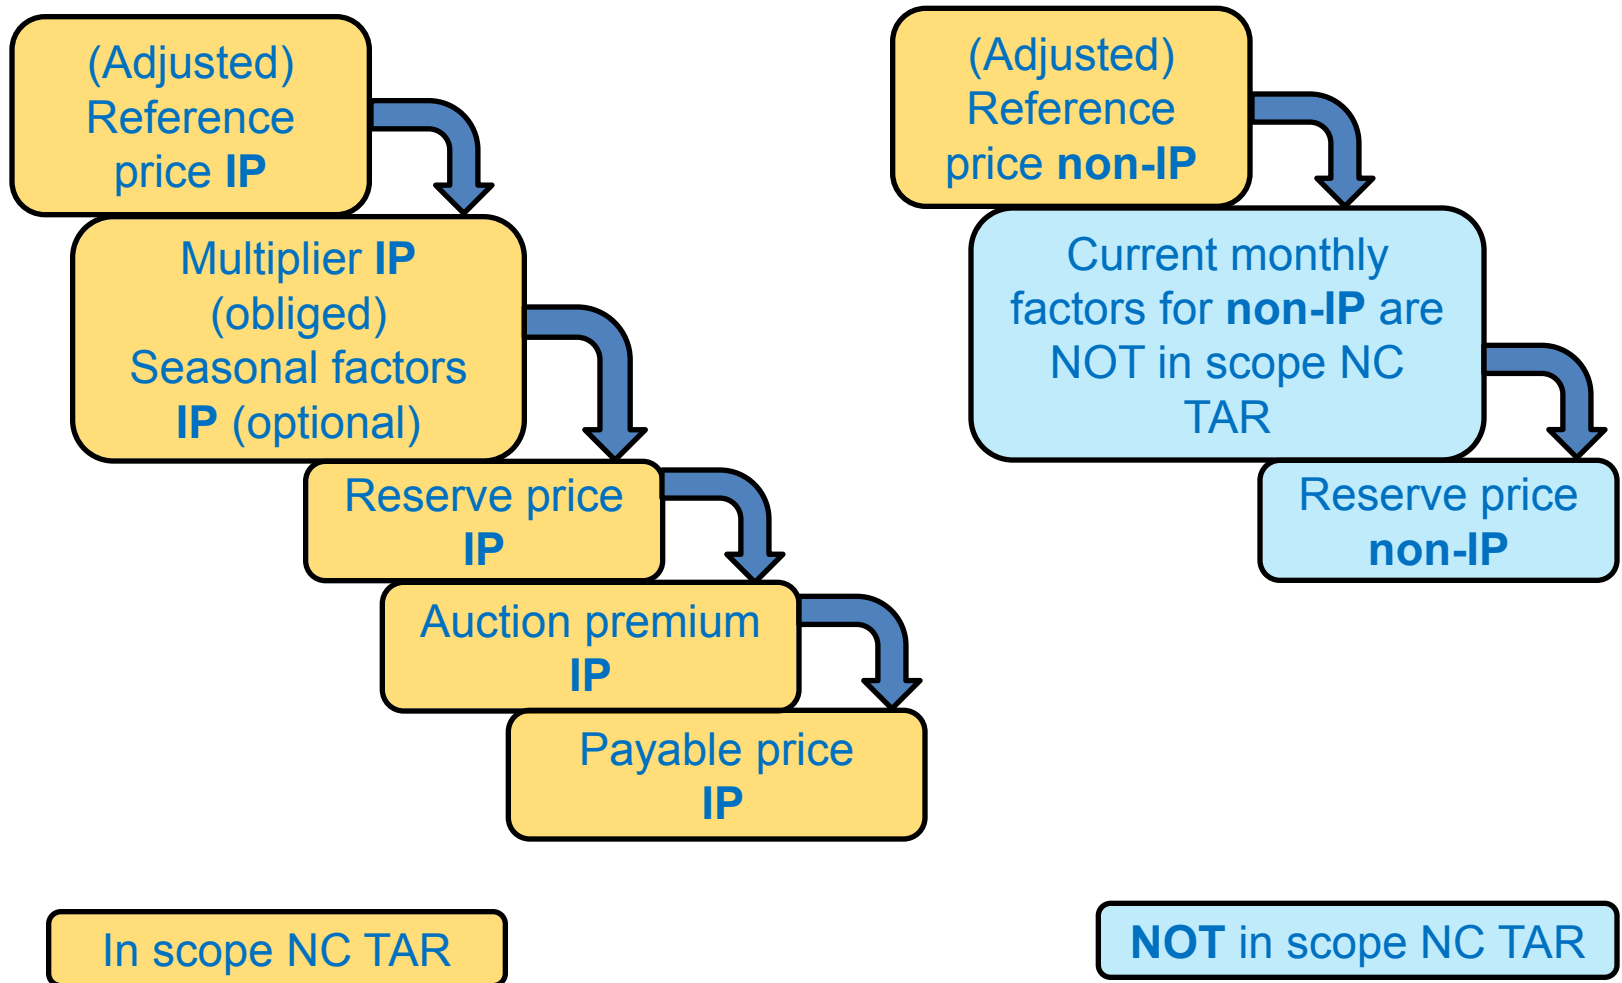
(Adjusted) Reference price **IP**

Multiplier **IP** (obliged) Seasonal factors **IP** (optional)

Reserve price **IP**

Auction premium **IP**

Payable price **IP**

(Adjusted) Reference price **non-IP**

Current monthly factors for **non-IP** are NOT in scope NC TAR

Reserve price **non-IP**

In scope NC TAR

**NOT** in scope NC TAR